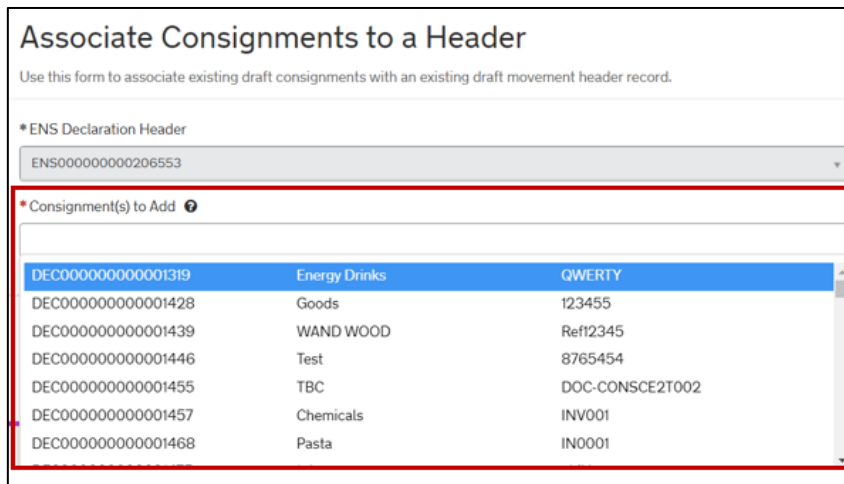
Associate Consignments to a Header

Use this form to associate existing draft consignments with an existing draft movement header record.

* ENS Declaration Header

ENS000000000206553

* Consignment(s) to Add

| DEC000000000001319 | Energy Drinks | QWERTY |
|---|---|---|
| DEC000000000001428 | Goods | 123455 |
| DEC000000000001439 | WAND WOOD | Ref12345 |
| DEC000000000001446 | Test | 8765454 |
| DEC000000000001455 | TBC | DOC-CONSCE2T002 |
| DEC000000000001457 | Chemicals | INV001 |
| DEC000000000001468 | Pasta | IN0001 |
| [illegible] | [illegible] | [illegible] |